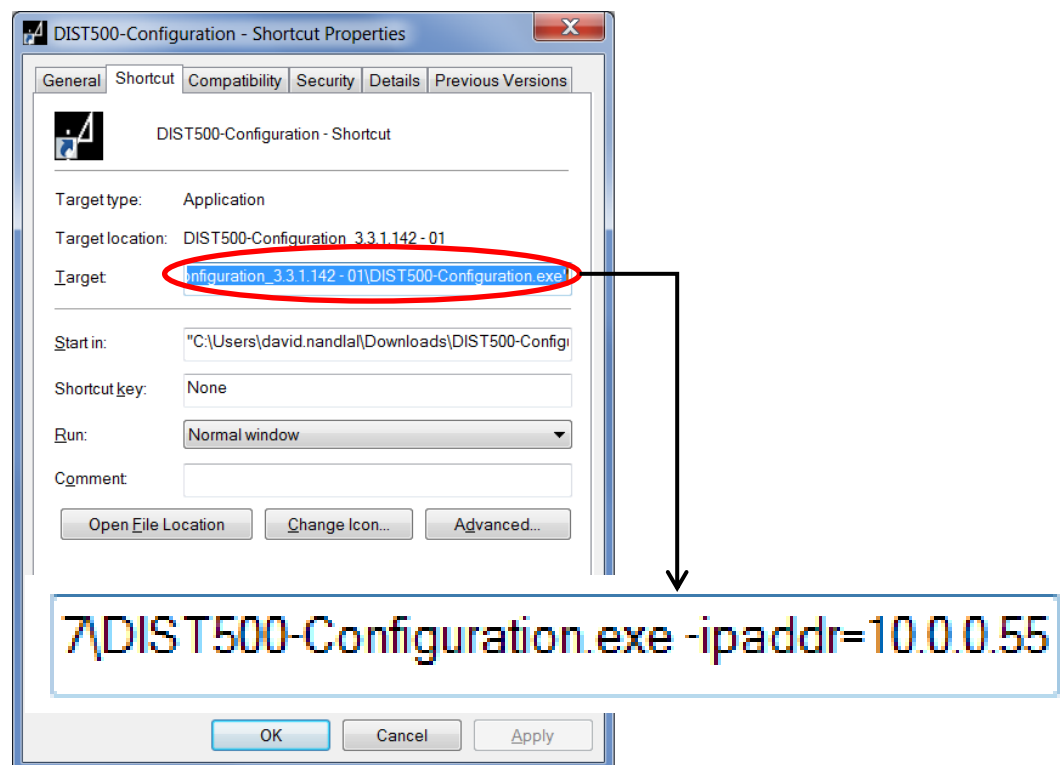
DIST500-Configuration - Shortcut Properties

General | Shortcut | Compatibility | Security | Details | Previous Versions

DIST500-Configuration - Shortcut

Target type: Application

Target location: DIST500-Configuration_3.3.1.142 - 01

Target: onfiguration_3.3.1.142 - 01\DIST500-Configuration.exe"

Start in: "C:\Users\david.nandlal\Downloads\DIST500-Configu

Shortcut key: None

Run: Normal window

Comment:

Open File Location | Change Icon... | Advanced...

7\DIST500-Configuration.exe -ipaddr=10.0.0.55

OK | Cancel | Apply